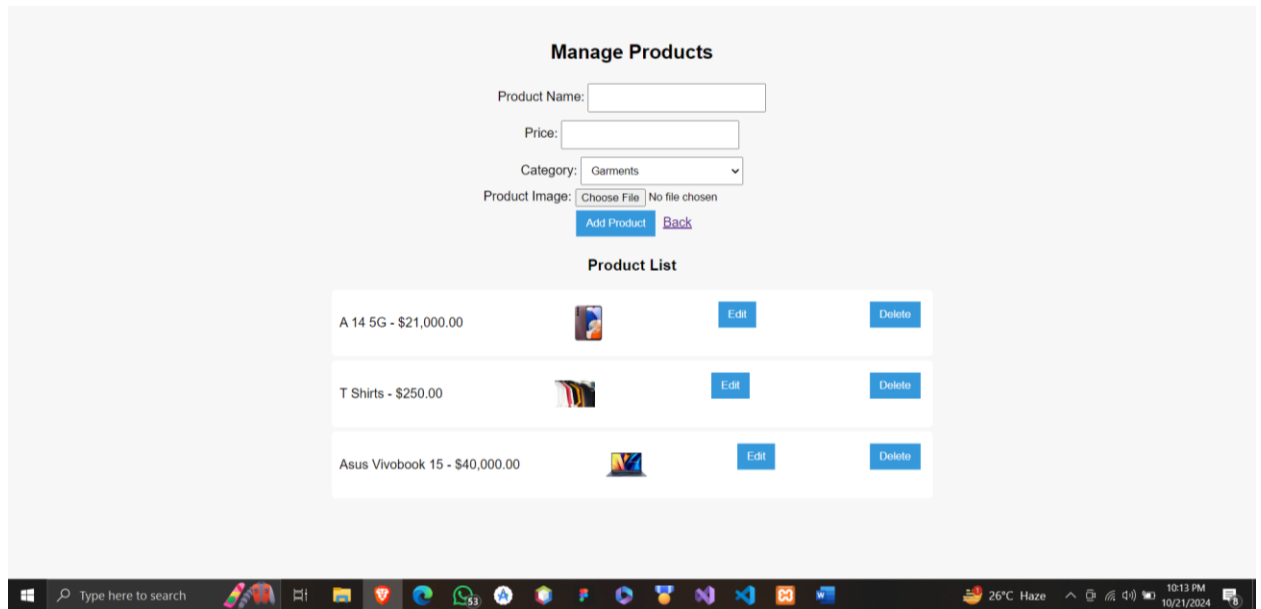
Manage Products

Product Name:

Price:

Category: Garments

Product Image: Choose File No file chosen

Add Product Back

Product List

A 14 5G - $21,000.00 Edit Delete

T Shirts - $250.00 Edit Delete

Asus Vivobook 15 - $40,000.00 Edit Delete

Type here to search

53

26°C Haze

10:13 PM
10/21/2024

8